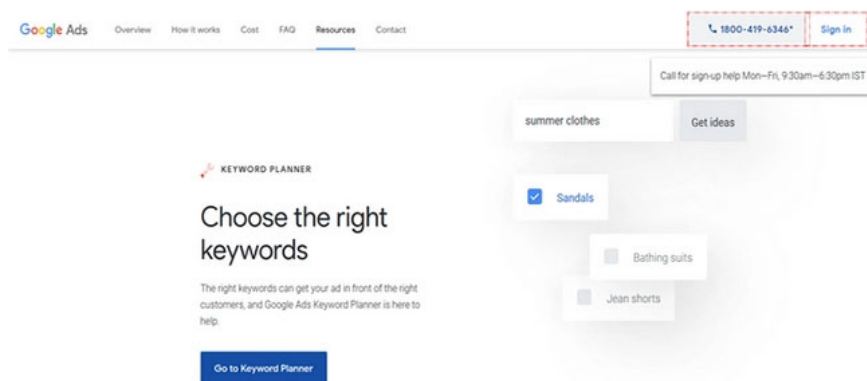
Google Ads Overview How it works Cost FAQ Resources Contact

1800-419-6346* Sign in

Call for sign-up help Mon–Fri, 9:30am–6:30pm IST

summer clothes Get ideas

KEYWORD PLANNER

Choose the right keywords

The right keywords can get your ad in front of the right customers, and Google Ads Keyword Planner is here to help.

Go to Keyword Planner

Sandals

Bathing suits

Jean shorts